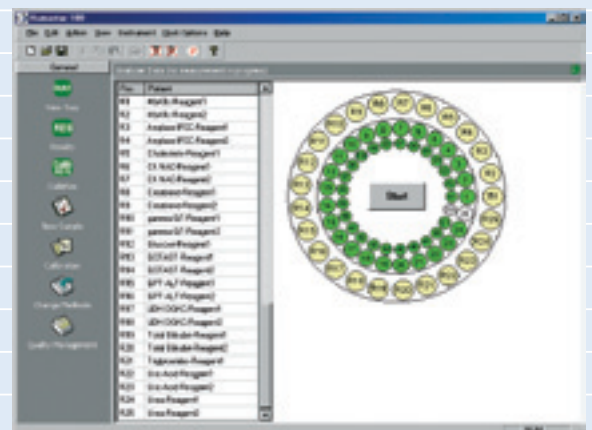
Humastar 180

File Edit Action View Instrument Dbt Options Help

General

Start

R1 Alb/Alb Reagent1
R2 Alb/Alb Reagent2
R3 Amylase IFCC Reagent1
R4 Amylase IFCC Reagent2
R5 Cholesterol Reagent1
R6 Cholesterol Reagent2
R7 CK NAC Reagent1
R8 CK NAC Reagent2
R9 Creatinine Reagent1
R10 Creatinine Reagent2
R11 gamma GT Reagent1
R12 gamma GT Reagent2
R13 Glucose Reagent1
R14 GOT AST Reagent1
R15 GOT AST Reagent2
R16 GPT ALT Reagent1
R17 GPT ALT Reagent2
R18 LDH DGKC Reagent1
R19 LDH DGKC Reagent2
R20 Total Bilirubin Reagent1
R21 Total Bilirubin Reagent2
R22 Triglycerides Reagent1
R23 Uric Acid Reagent1
R24 Uric Acid Reagent2
R25 Urea Reagent1
R26 Urea Reagent2